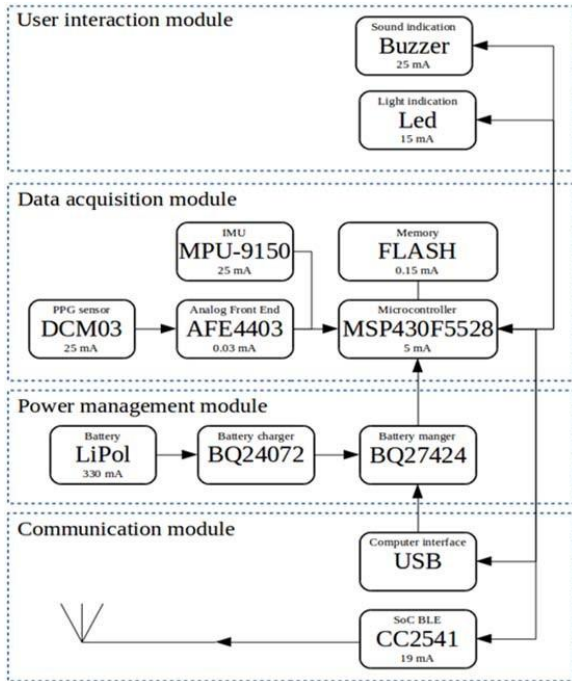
User interaction module

Sound indication
Buzzer
25 mA

Light indication
Led
15 mA

Data acquisition module

IMU
MPU-9150
25 mA

Memory
FLASH
0.15 mA

PPG sensor
DCM03
25 mA

Analog Front End
AFE4403
0.03 mA

Microcontroller
MSP430F5528
5 mA

Power management module

Battery
LiPol
330 mA

Battery charger
BQ24072

Battery manger
BQ27424

Communication module

Computer interface
USB

SoC BLE
CC2541
19 mA